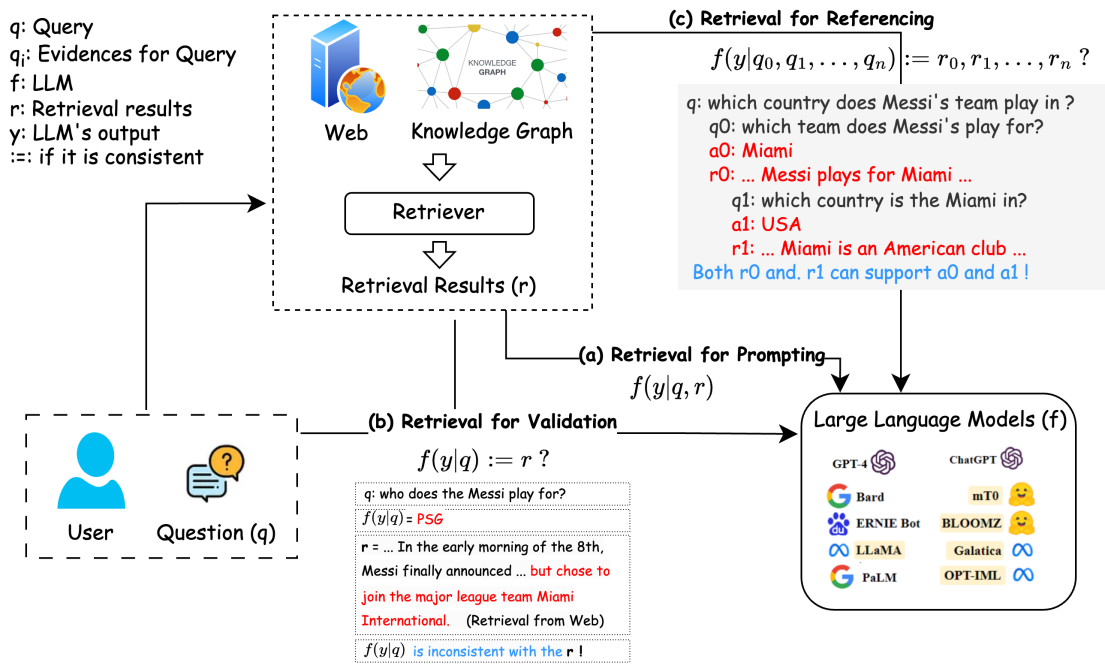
q: Query
$q_i$: Evidences for Query
f: LLM
r: Retrieval results
y: LLM's output
:=: if it is consistent

Web
KNOWLEDGE GRAPH
Knowledge Graph

Retriever

Retrieval Results (r)

(c) Retrieval for Referencing
$f(y|q_0, q_1, \ldots, q_n) := r_0, r_1, \ldots, r_n$ ?

q: which country does Messi's team play in ?
q0: which team does Messi's play for?
a0: Miami
r0: ... Messi plays for Miami ...
q1: which country is the Miami in?
a1: USA
r1: ... Miami is an American club ...
Both r0 and. r1 can support a0 and a1 !

(a) Retrieval for Prompting
$f(y|q, r)$

(b) Retrieval for Validation
$f(y|q) := r$ ?

q: who does the Messi play for?
$f(y|q)$ = PSG
r = ... In the early morning of the 8th, Messi finally announced ... but chose to join the major league team Miami International. (Retrieval from Web)
$f(y|q)$ is inconsistent with the r !

User
Question (q)

Large Language Models (f)
GPT-4
ChatGPT
Bard
mT0
ERNIE Bot
BLOOMZ
LLaMA
Galatica
PaLM
OPT-IML